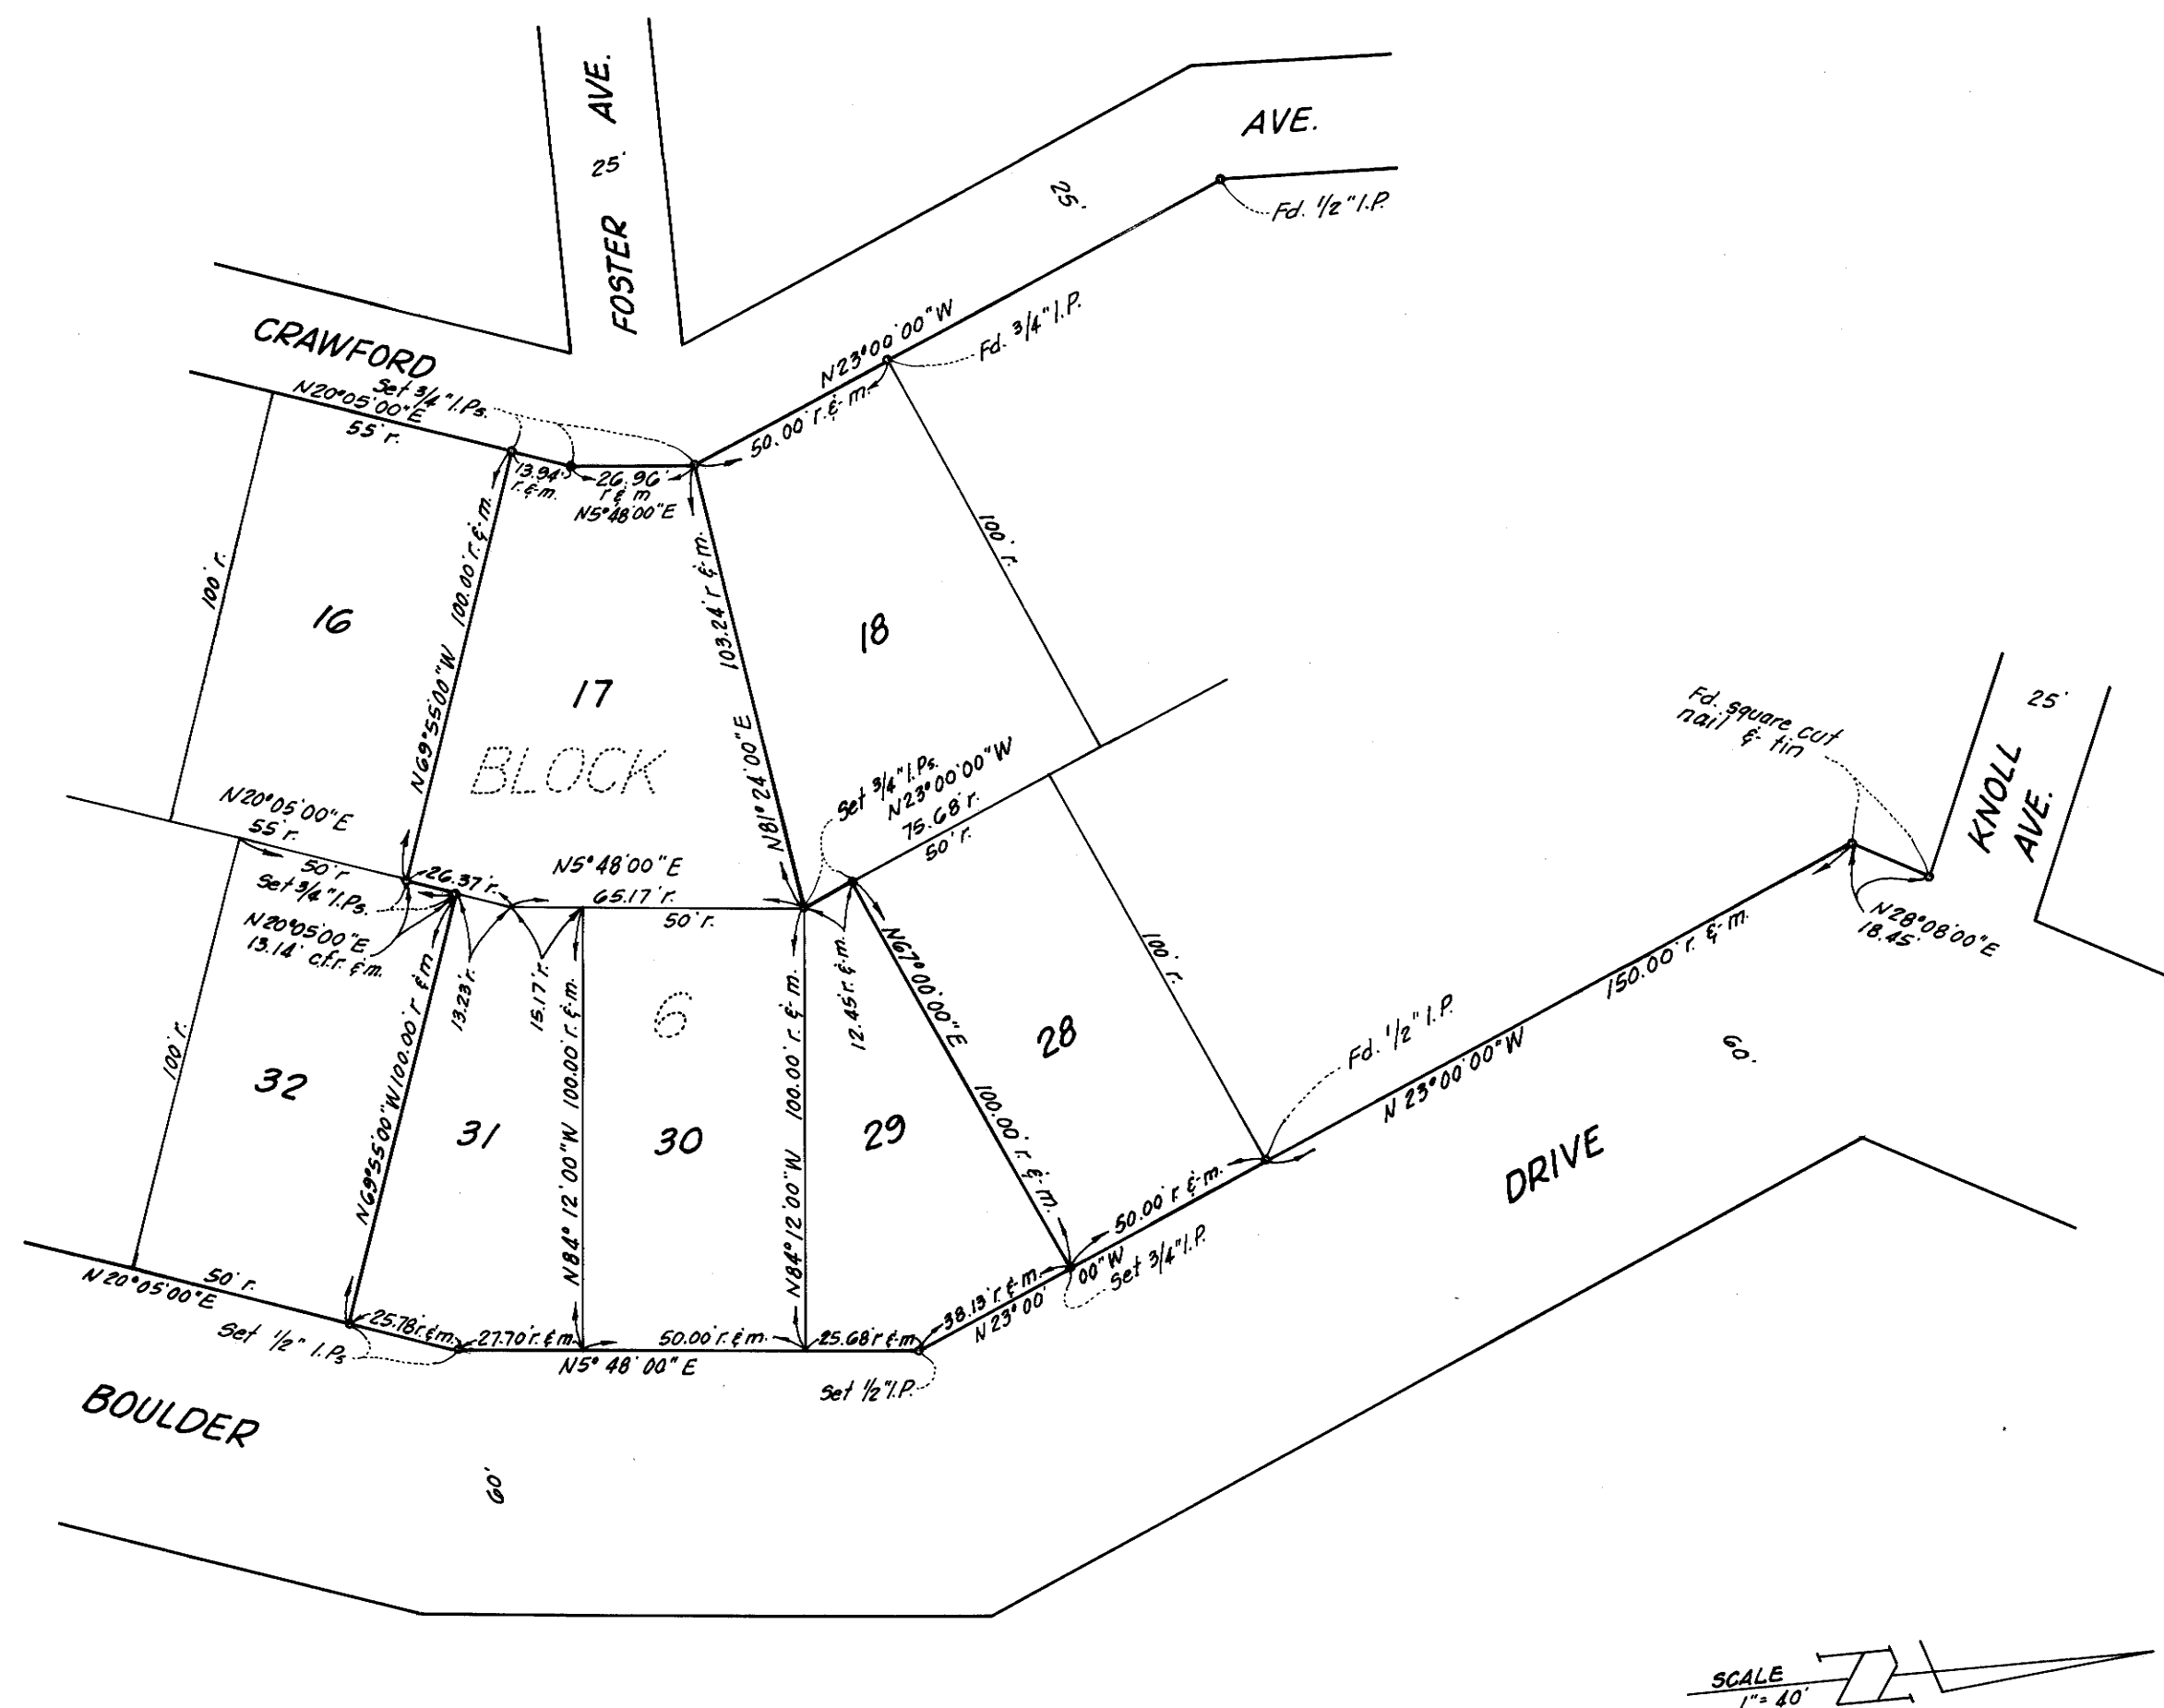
FOSTER AVE.
25'
AVE.
25'
Fd. 1/2" I.P.
CRAWFORD
N23°00'00"W
Fd. 3/4" I.P.
Set 3/4" I.Ps.
N20°05'00"E
55' r.
50.00' r. & m.
13.94' r. & m.
26.96' r. & m
N5°48'00"E
100' r.
16
N69°55'00"W 100.00' r. & m.
17
BLOCK
103.24' r. & m.
N81°24'00"E
18
100' r.
N20°05'00"E
55' r.
Set 3/4" I.Ps.
N23°00'00"W
75.68' r.
50' r.
Fd. square cut nail & tin
25'
KNOLL AVE.
50' r.
Set 3/4" I.Ps.
N20°05'00"E
13.14' cfr. & m.
26.37' r.
N5°48'00"E
65.17' r.
50' r.
13.23' r.
15.17' r.
6
12.45' r. & m.
N67°00'00"E
28
100' r.
N28°08'00"E
18.45'
150.00' r. & m.
100' r.
32
N69°55'00"W 100.00' r. & m
31
N84°12'00"W 100.00' r. & m.
30
N84°12'00"W 100.00' r. & m.
29
100.00' r. & m.
Fd. 1/2" I.P.
N 23°00'00"W
60'
DRIVE
50.00' r. & m.
N 20°05'00"E
50' r.
Set 1/2" I.Ps
25.78' r. & m.
27.70' r. & m.
50.00' r. & m.
25.68' r. & m.
38.13' r. & m.
N 23°00'00"W
Set 3/4" I.P.
N5° 48' 00" E
Set 1/2" I.P.
BOULDER
60'
SCALE
1" = 40'